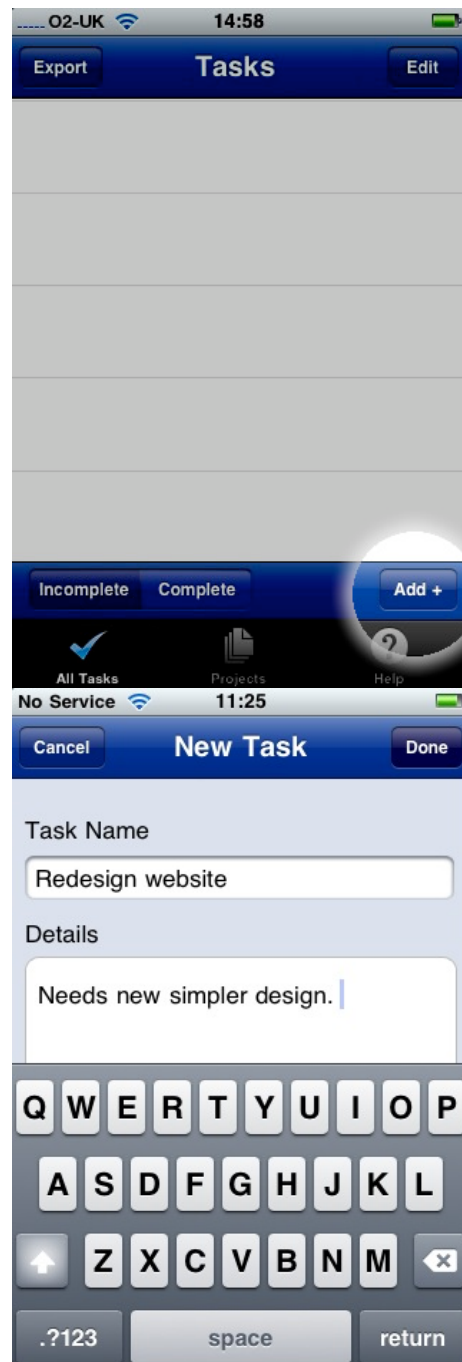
O2-UK 14:58

Export Tasks Edit

Incomplete Complete Add +

All Tasks Projects Help

No Service 11:25

Cancel New Task Done

Task Name

Redesign website

Details

Needs new simpler design.

Q W E R T Y U I O P
A S D F G H J K L
Z X C V B N M
.?123 space return